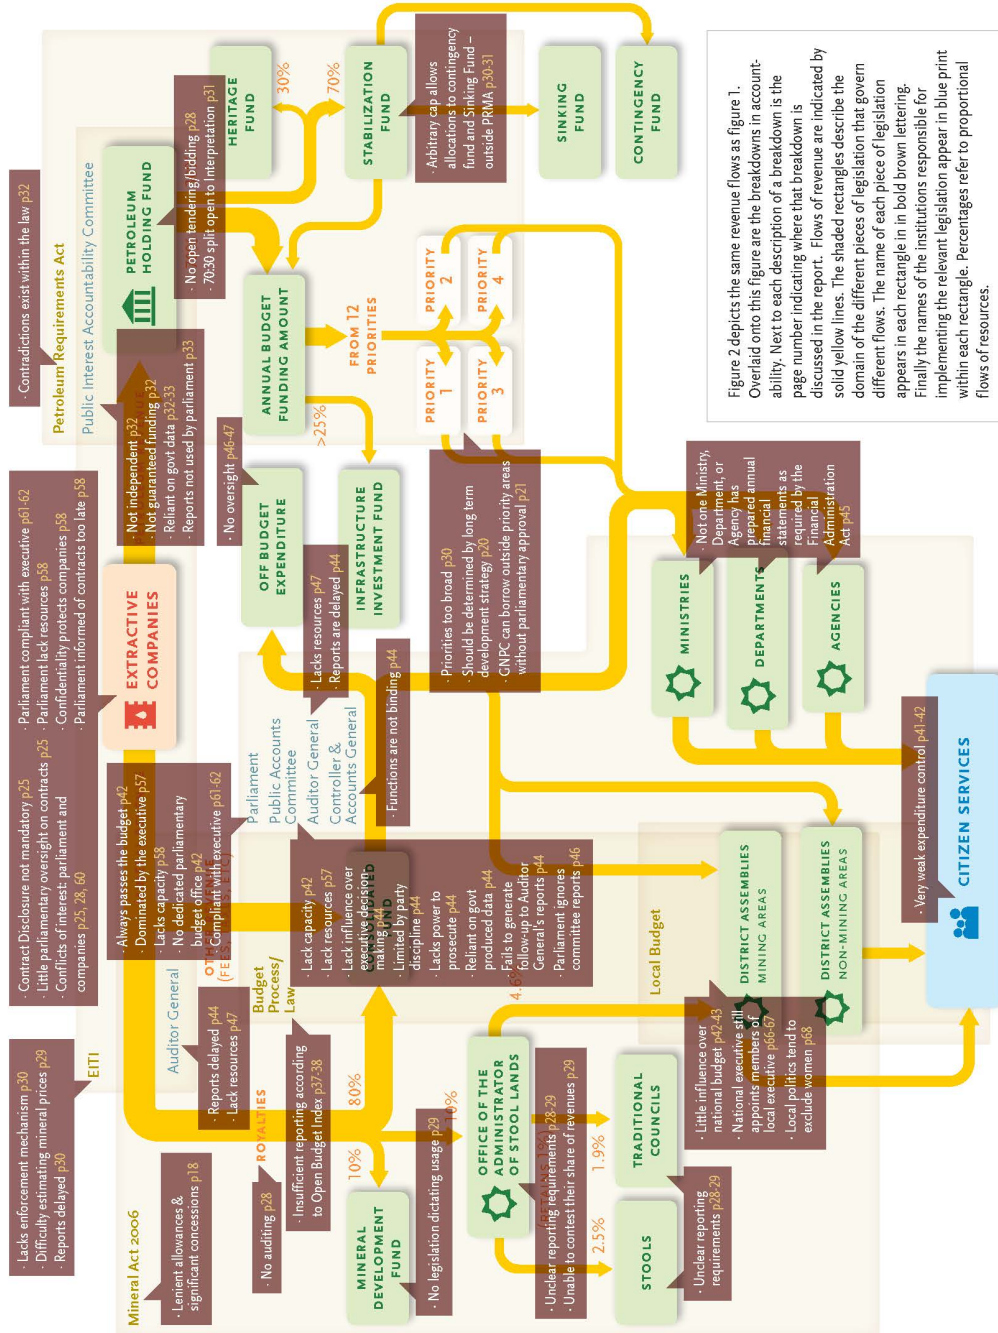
Figure 2 depicts the same revenue flows as figure 1. Overlaid onto this figure are the breakdowns in accountability. Next to each description of a breakdown is the page number indicating where that breakdown is discussed in the report. Flows of revenue are indicated by solid yellow lines. The shaded rectangles describe the domain of the different pieces of legislation that govern different flows. The name of each piece of legislation appears in each rectangle in bold brown lettering. Finally the names of the institutions responsible for implementing the relevant legislation appear in blue print within each rectangle. Percentages refer to proportional flows of resources.

- Contradictions exist within the law p32

Petroleum Requirements Act

Public Interest Accountability Committee

PETROLEUM HOLDING FUND

- No open tendering/bidding p28
- 70:30 split open to interpretation p31

HERITAGE FUND

30%

70%

STABILIZATION FUND

- Arbitrary cap allows allocations to contingency fund and Sinking Fund – outside PRMA p30-31

SINKING FUND

CONTINGENCY FUND

ANNUAL BUDGET FUNDING AMOUNT

FROM 12 PRIORITIES

PRIORITY 1

PRIORITY 2

PRIORITY 3

PRIORITY 4

>25%

- Not independent p32
- Not guaranteed funding p32
- Reliant on govt data p32-33
- Reports not used by parliament p33

- No oversight p46-47

OFF BUDGET EXPENDITURE

INFRASTRUCTURE INVESTMENT FUND

- Lacks resources p47
- Reports are delayed p44

- Priorities too broad p30
- Should be determined by long term development strategy p20
- GNPC can borrow outside priority areas without parliamentary approval p21

- Not one Ministry, Department, or Agency has prepared annual financial statements as required by the Financial Administration Act p45

MINISTRIES

DEPARTMENTS

AGENCIES

CITIZEN SERVICES

- Very weak expenditure control p41-42

- Parliament compliant with executive p61-62
- Parliament lack resources p58
- Confidentiality protects companies p58
- Parliament informed of contracts too late p58

EXTRACTIVE COMPANIES

- Contract Disclosure not mandatory p25
- Little parliamentary oversight on contracts p25
- Conflicts of interest: parliament and companies p25, 28, 60

- Always passes the budget p42
- Dominated by the executive p57
- Lacks capacity p58
- No dedicated parliamentary budget office p42
- Compliant with executive p61-62

Parliament

Public Accounts Committee

Auditor General

Controller & Accounts General

- Functions are not binding p44

- Lack capacity p42
- Lack resources p57
- Lack influence over executive decision making p44
- Limited by party discipline p44
- Lacks power to prosecute p44
- Reliant on govt produced data p44
- Fails to generate follow-up to Auditor General's reports p44
- Parliament ignores committee reports p46

OTHER (FEES, ETC)

Budget Process/ Law

Auditor General

EITI

- Lacks enforcement mechanism p30
- Difficulty estimating mineral prices p29
- Reports delayed p30

- Reports delayed p44
- Lack resources p47

ROYALTIES

- Insufficient reporting according to Open Budget Index p37-38

80%

10%

10%

- Lenient allowances & significant concessions p18

- No auditing p28

Mineral Act 2006

MINERAL DEVELOPMENT FUND

- No legislation dictating usage p29

OFFICE OF THE ADMINISTRATOR OF STOOL LANDS

(RETAINS 1%)

4.6%

1.9%

2.5%

- Unclear reporting requirements p28-29
- Unable to contest their share of revenues p29

TRADITIONAL COUNCILS

STOOLS

- Unclear reporting requirements p28-29

Local Budget

DISTRICT ASSEMBLIES MINING AREAS

DISTRICT ASSEMBLIES NON-MINING AREAS

- Little influence over national budget p42-43
- National executive still appoints majority of local executive p66-67
- Local politics tend to exclude women p68